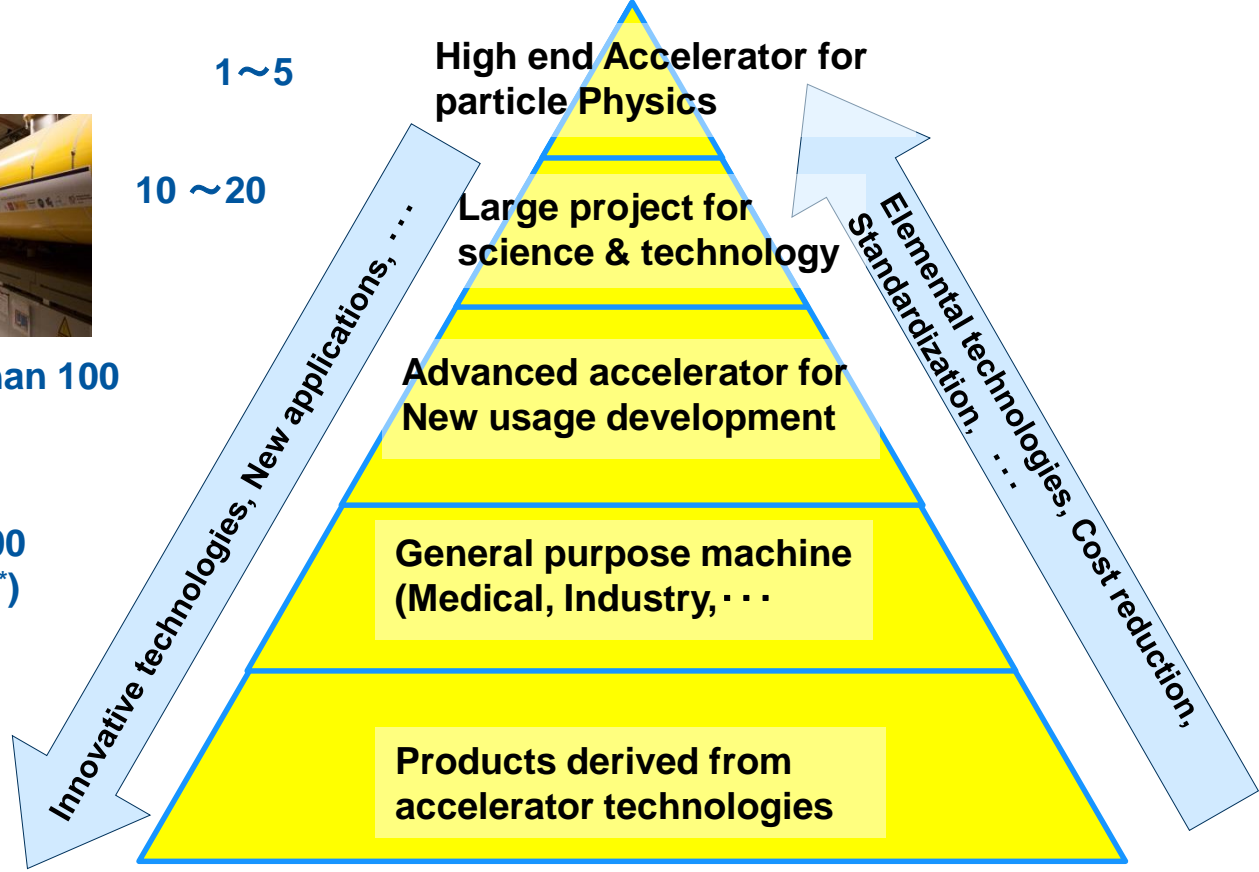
1～5

10 ～20

han 100

00
*)

High end Accelerator for particle Physics

Large project for science & technology

Advanced accelerator for New usage development

General purpose machine (Medical, Industry,･･･

Products derived from accelerator technologies

Innovative technologies, New applications, ･･･

Elemental technologies, Cost reduction, Standardization, ･･･